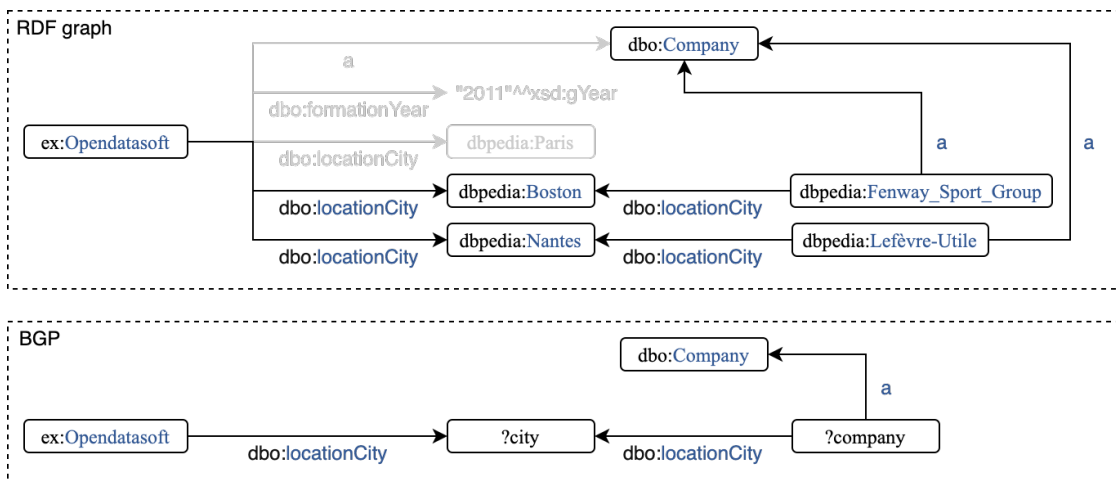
RDF graph

dbo:Company

a

"2011"^^xsd:gYear

dbo:formationYear

ex:Opendatasoft

dbpedia:Paris

dbo:locationCity

a

a

dbpedia:Boston

dbpedia:Fenway_Sport_Group

dbo:locationCity

dbo:locationCity

dbpedia:Nantes

dbpedia:Lefèvre-Utile

dbo:locationCity

dbo:locationCity

BGP

dbo:Company

a

ex:Opendatasoft

?city

?company

dbo:locationCity

dbo:locationCity